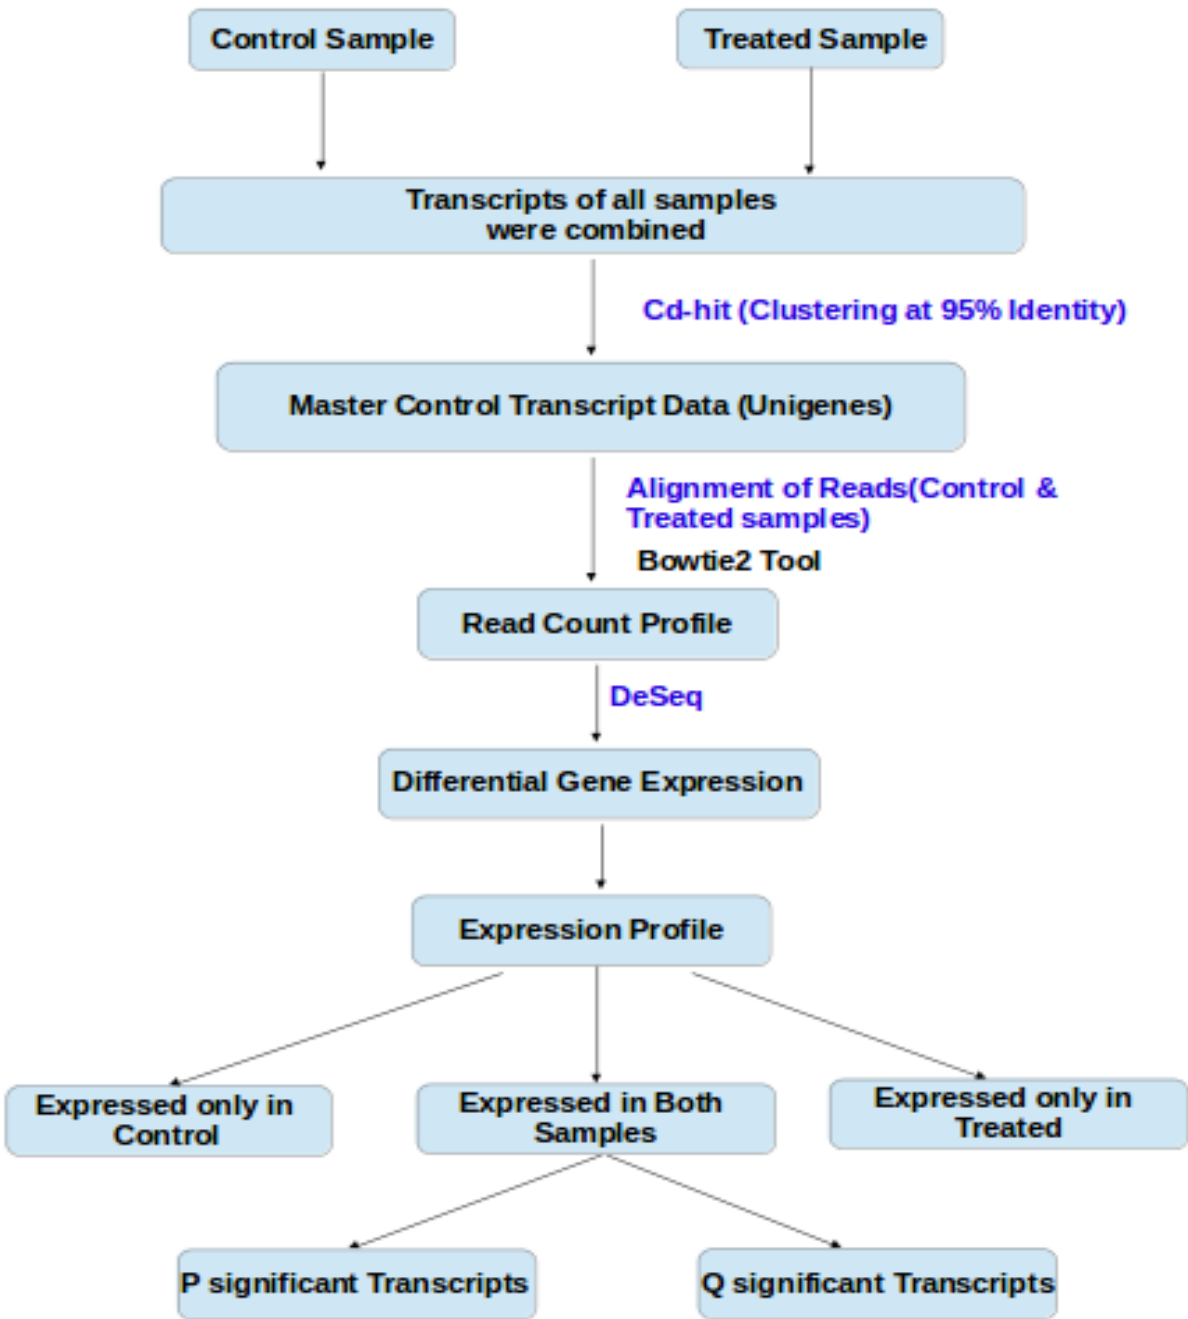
Control Sample

Treated Sample

Transcripts of all samples were combined

Cd-hit (Clustering at 95% Identity)

Master Control Transcript Data (Unigenes)

Alignment of Reads(Control & Treated samples)

Bowtie2 Tool

Read Count Profile

DeSeq

Differential Gene Expression

Expression Profile

Expressed only in Control

Expressed in Both Samples

Expressed only in Treated

P significant Transcripts

Q significant Transcripts